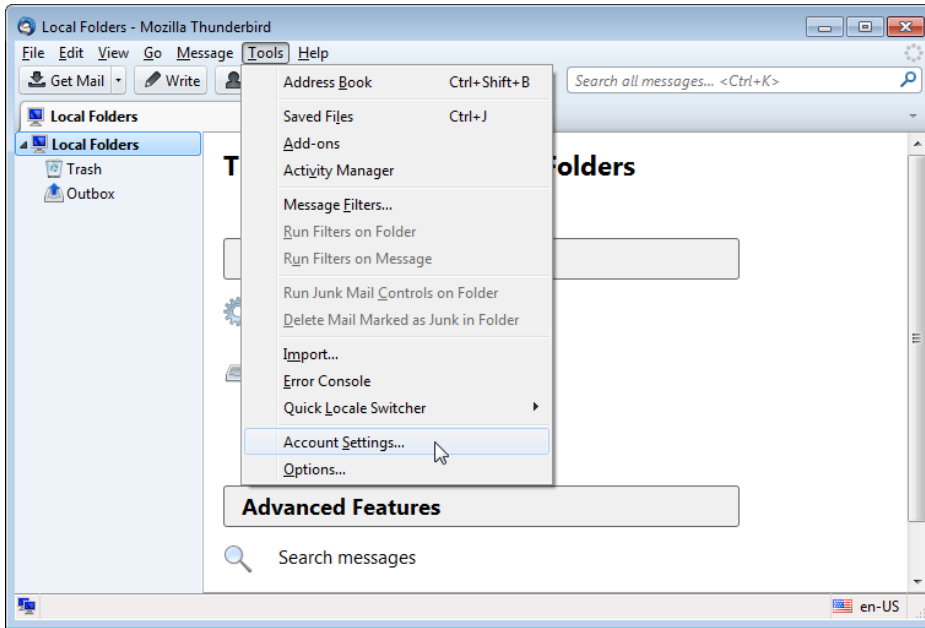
Local Folders - Mozilla Thunderbird

File Edit View Go Message Tools Help

Get Mail Write

Search all messages... <Ctrl+K>

Local Folders

Local Folders
Trash
Outbox

T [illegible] Folders

Address Book Ctrl+Shift+B
Saved Files Ctrl+J
Add-ons
Activity Manager
Message Filters...
Run Filters on Folder
Run Filters on Message
Run Junk Mail Controls on Folder
Delete Mail Marked as Junk in Folder
Import...
Error Console
Quick Locale Switcher
Account Settings...
Options...

Advanced Features

Search messages

en-US